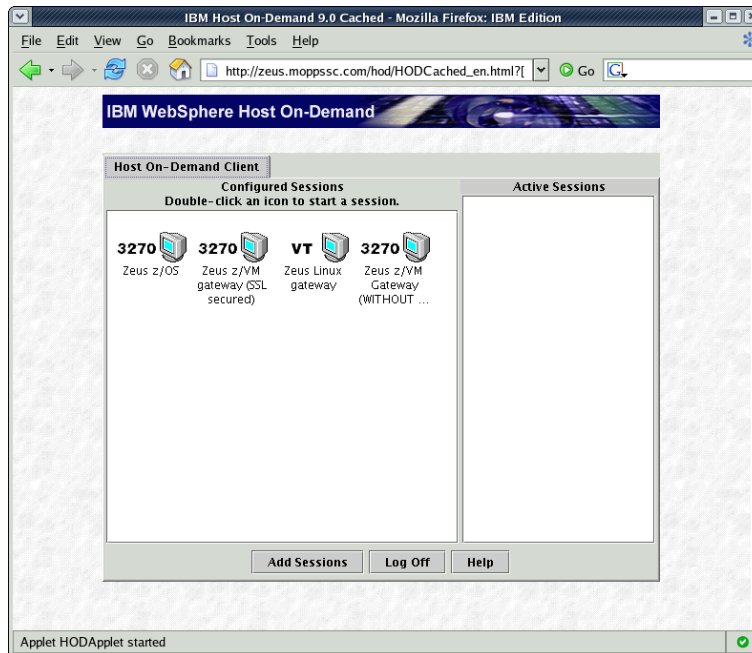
IBM Host On-Demand 9.0 Cached - Mozilla Firefox: IBM Edition

File Edit View Go Bookmarks Tools Help

http://zeus.moppssc.com/hod/HODCached_en.html?[

Go

IBM WebSphere Host On-Demand

Host On-Demand Client

Configured Sessions
Double-click an icon to start a session.

Active Sessions

3270
Zeus z/OS

3270
Zeus z/VM gateway (SSL secured)

VT
Zeus Linux gateway

3270
Zeus z/VM Gateway (WITHOUT ...

Add Sessions

Log Off

Help

Applet HODApplet started